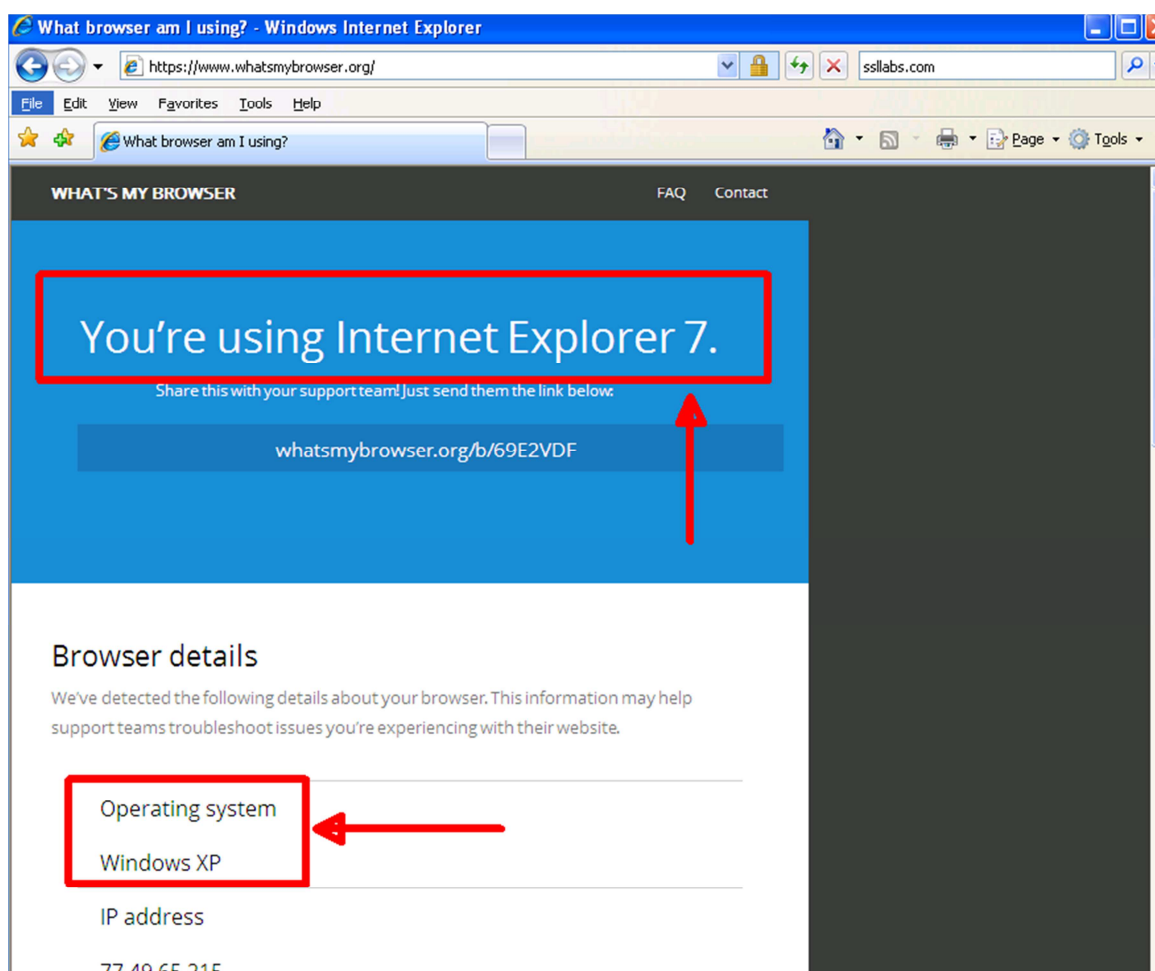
What browser am I using? - Windows Internet Explorer

https://www.whatsmybrowser.org/

ssllabs.com

File Edit View Favorites Tools Help

What browser am I using?

Page Tools

WHAT'S MY BROWSER

FAQ Contact

You're using Internet Explorer 7.

Share this with your support team! Just send them the link below:

whatsmybrowser.org/b/69E2VDF

Browser details

We've detected the following details about your browser. This information may help support teams troubleshoot issues you're experiencing with their website.

Operating system

Windows XP

IP address

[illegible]